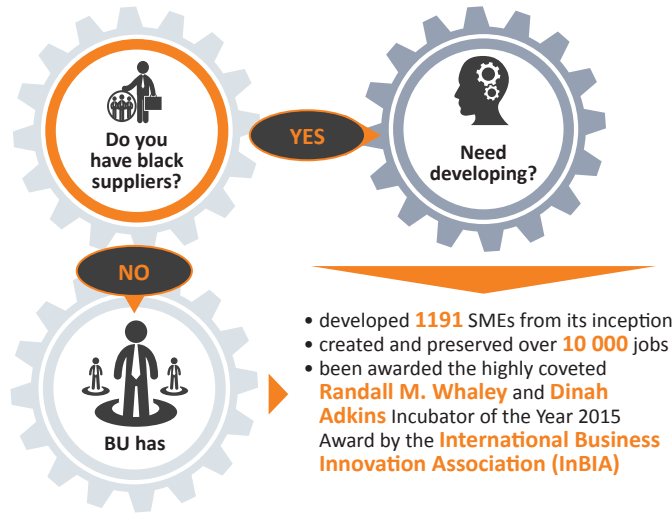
Do you have black suppliers?

YES

Need developing?

NO

BU has

• developed 1191 SMEs from its inception
• created and preserved over 10 000 jobs
• been awarded the highly coveted Randall M. Whaley and Dinah Adkins Incubator of the Year 2015 Award by the International Business Innovation Association (InBIA)